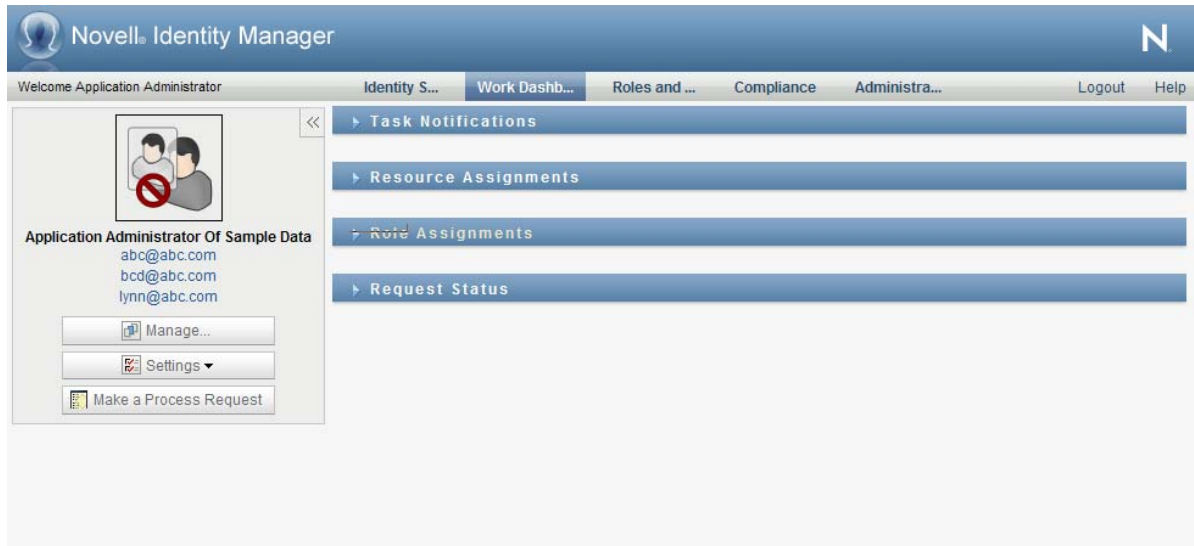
Novell® Identity Manager

N

Welcome Application Administrator

Identity S... Work Dashb... Roles and ... Compliance Administra... Logout Help

«

Application Administrator Of Sample Data
abc@abc.com
bcd@abc.com
lynn@abc.com

Manage...

Settings ▾

Make a Process Request

Task Notifications

Resource Assignments

Role Assignments

Request Status